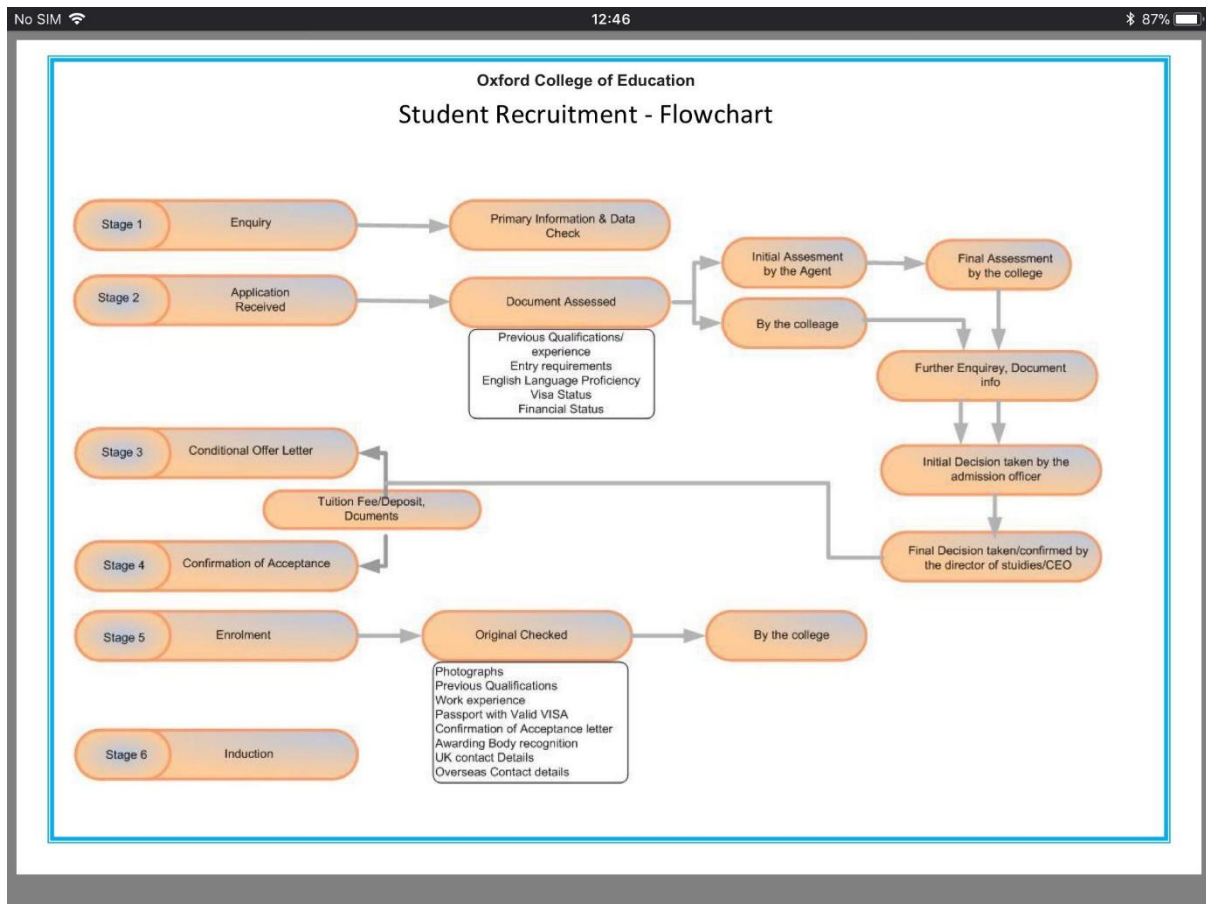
No SIM 12:46 87%

Oxford College of Education

Student Recruitment - Flowchart

Stage 1 Enquiry

Primary Information & Data Check

Stage 2 Application Received

Document Assessed

Previous Qualifications/ experience
Entry requirements
English Language Proficiency
Visa Status
Financial Status

Initial Assesment by the Agent

Final Assessment by the college

By the colleage

Further Enquirey, Document info

Initial Decision taken by the admission officer

Final Decision taken/confirmed by the director of stiudies/CEO

Stage 3 Conditional Offer Letter

Tuition Fee/Deposit, Dcuments

Stage 4 Confirmation of Acceptance

Stage 5 Enrolment

Original Checked

By the college

Photographs
Previous Qualifications
Work experience
Passport with Valid VISA
Confirmation of Acceptance letter
Awarding Body recognition
UK contact Details
Overseas Contact details

Stage 6 Induction